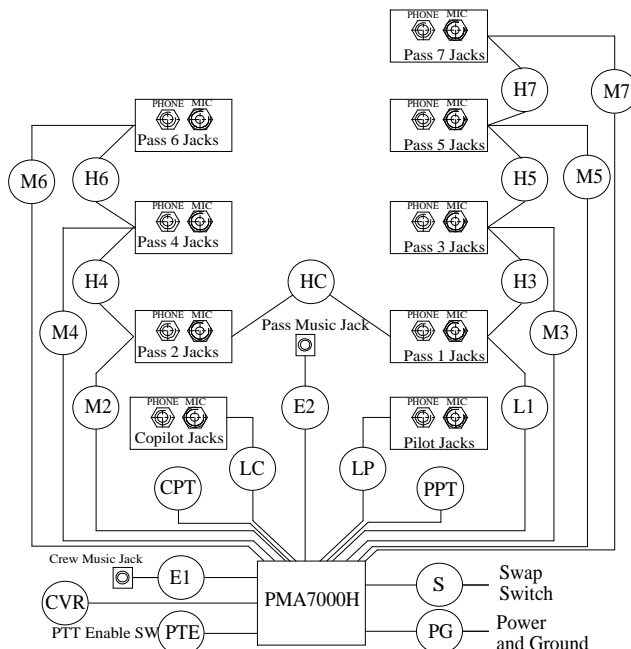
PHONE MIC
Pass 7 Jacks
H7
M7
PHONE MIC
Pass 6 Jacks
PHONE MIC
Pass 5 Jacks
M6
H6
H5
M5
PHONE MIC
Pass 4 Jacks
PHONE MIC
Pass 3 Jacks
H4
HC
H3
PHONE MIC
Pass 2 Jacks
Pass Music Jack
PHONE MIC
Pass 1 Jacks
M4
M3
M2
E2
L1
PHONE MIC
Copilot Jacks
PHONE MIC
Pilot Jacks
LC
LP
CPT
PPT
Crew Music Jack
E1
PMA7000H
S
Swap Switch
CVR
PTT Enable SW
PTE
PG
Power and Ground